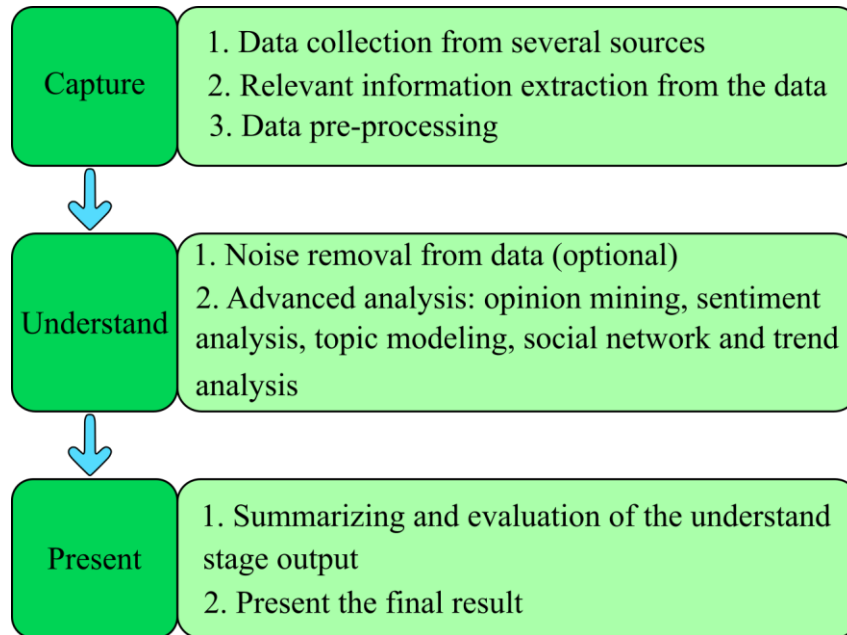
Capture

1. Data collection from several sources
2. Relevant information extraction from the data
3. Data pre-processing

Understand

1. Noise removal from data (optional)
2. Advanced analysis: opinion mining, sentiment analysis, topic modeling, social network and trend analysis

Present

1. Summarizing and evaluation of the understand stage output
2. Present the final result